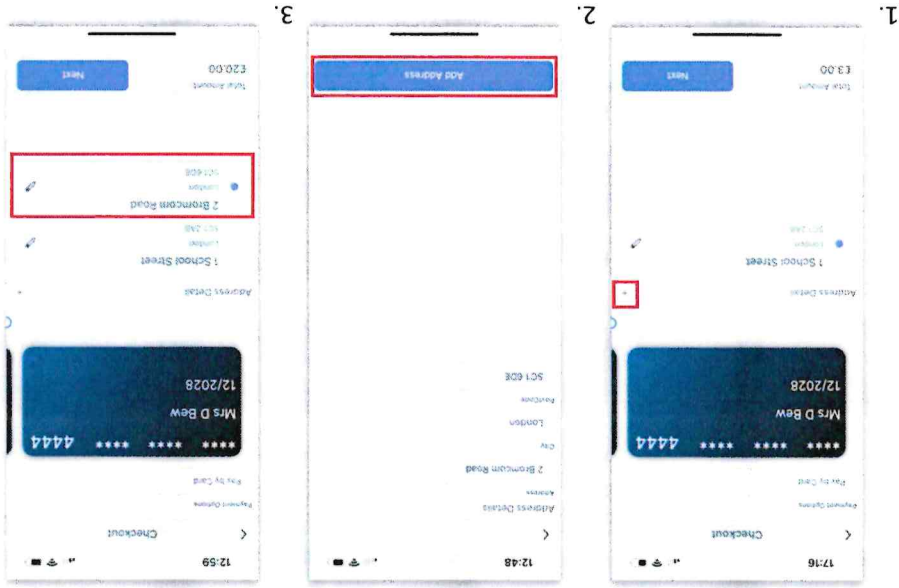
1.

12:16

Checkout

Payment Options

Pay by Card

**** **** **** 4444

Mrs D Bew

12/2028

Address Details

+

1 School Street

London

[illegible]

Total Amount

£3.00

Next

2.

12:48

Address Details

Address

2 Bromcom Road

City

London

PostCode

SC1 6DB

Add Address

3.

12:59

Checkout

Payment Options

Pay by Card

**** **** **** 4444

Mrs D Bew

12/2028

Address Details

1 School Street

London

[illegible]

2 Bromcom Road

London

SC1 6DB

Total Amount

£20.00

Next